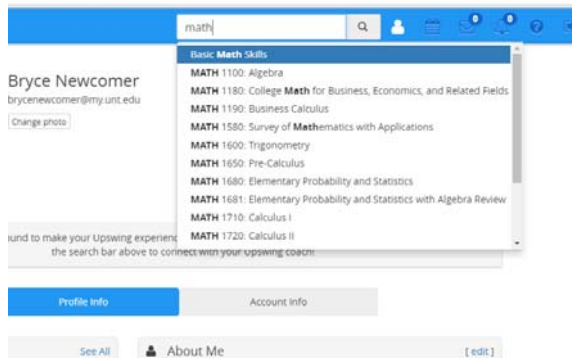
math

0 0

Bryce Newcomer
brycenewcomer@my.unt.edu
Change photo

Basic Math Skills
MATH 1100: Algebra
MATH 1180: College Math for Business, Economics, and Related Fields
MATH 1190: Business Calculus
MATH 1580: Survey of Mathematics with Applications
MATH 1600: Trigonometry
MATH 1650: Pre-Calculus
MATH 1680: Elementary Probability and Statistics
MATH 1681: Elementary Probability and Statistics with Algebra Review
MATH 1710: Calculus I
MATH 1720: Calculus II

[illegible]und to make your Upswing experienc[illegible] the search bar above to conn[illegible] with your Upswing coach!

Profile Info
Account Info

See All
About Me
[ edit ]